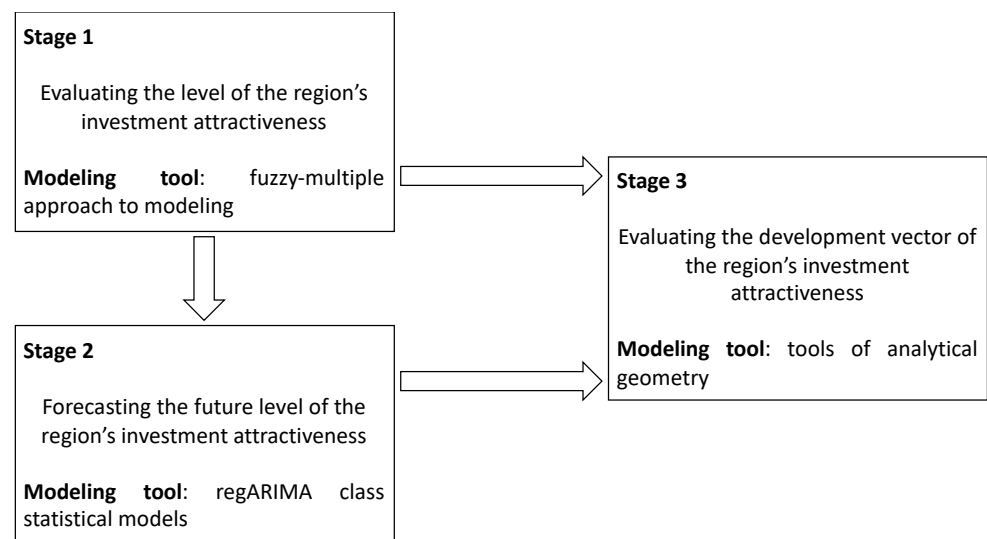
Stage 1

Evaluating the level of the region's investment attractiveness

Modeling tool: fuzzy-multiple approach to modeling

Stage 2

Forecasting the future level of the region's investment attractiveness

Modeling tool: regARIMA class statistical models

Stage 3

Evaluating the development vector of the region's investment attractiveness

Modeling tool: tools of analytical geometry